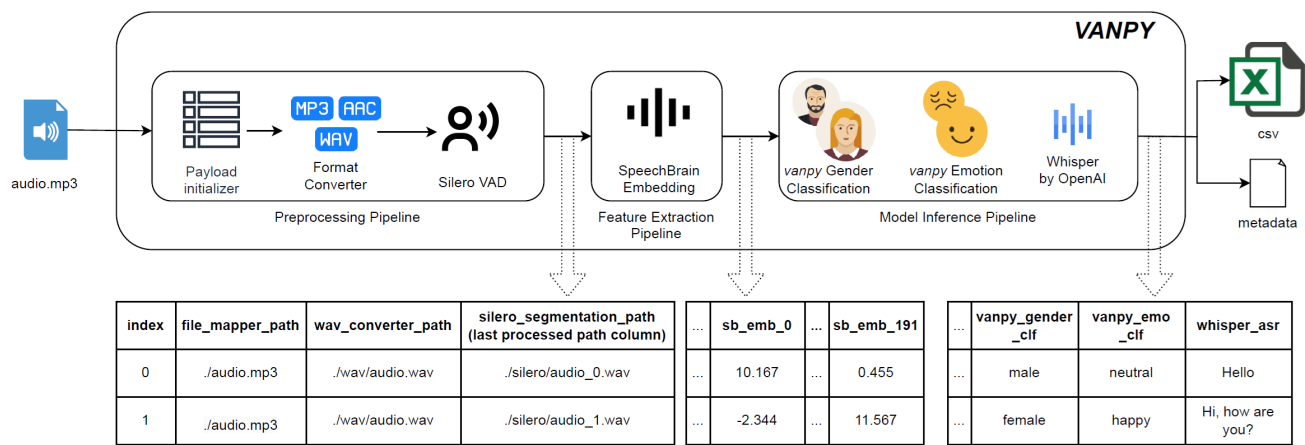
VANPY

audio.mp3

Payload initializer

MP3 AAC WAV

Format Converter

Silero VAD

Preprocessing Pipeline

SpeechBrain Embedding

Feature Extraction Pipeline

*vanpy* Gender Classification

*vanpy* Emotion Classification

Whisper by OpenAI

Model Inference Pipeline

csv

metadata

| index | file_mapper_path | wav_converter_path | silero_segmentation_path (last processed path column) |
|---|---|---|---|
| 0 | ./audio.mp3 | ./wav/audio.wav | ./silero/audio_0.wav |
| 1 | ./audio.mp3 | ./wav/audio.wav | ./silero/audio_1.wav |

| ... | sb_emb_0 | ... | sb_emb_191 |
|---|---|---|---|
| ... | 10.167 | ... | 0.455 |
| ... | -2.344 | ... | 11.567 |

| ... | vanpy_gender_clf | vanpy_emo_clf | whisper_asr |
|---|---|---|---|
| ... | male | neutral | Hello |
| ... | female | happy | Hi, how are you? |